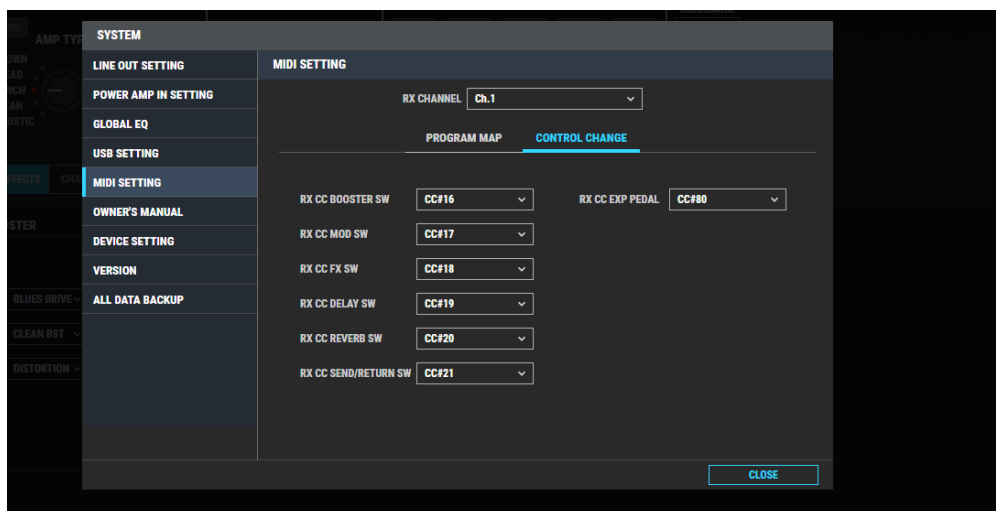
SYSTEM

LINE OUT SETTING
POWER AMP IN SETTING
GLOBAL EQ
USB SETTING
MIDI SETTING
OWNER'S MANUAL
DEVICE SETTING
VERSION
ALL DATA BACKUP

MIDI SETTING

RX CHANNEL Ch.1

PROGRAM MAP CONTROL CHANGE

RX CC BOOSTER SW CC#16
RX CC MOD SW CC#17
RX CC FX SW CC#18
RX CC DELAY SW CC#19
RX CC REVERB SW CC#20
RX CC SEND/RETURN SW CC#21

RX CC EXP PEDAL CC#80

CLOSE

AMP TY
OWN
EAD
NCH
EAN
USTIC
EFFECTS CH
OSTER
BLUES DRIVE
CLEAN BST
DISTORTION